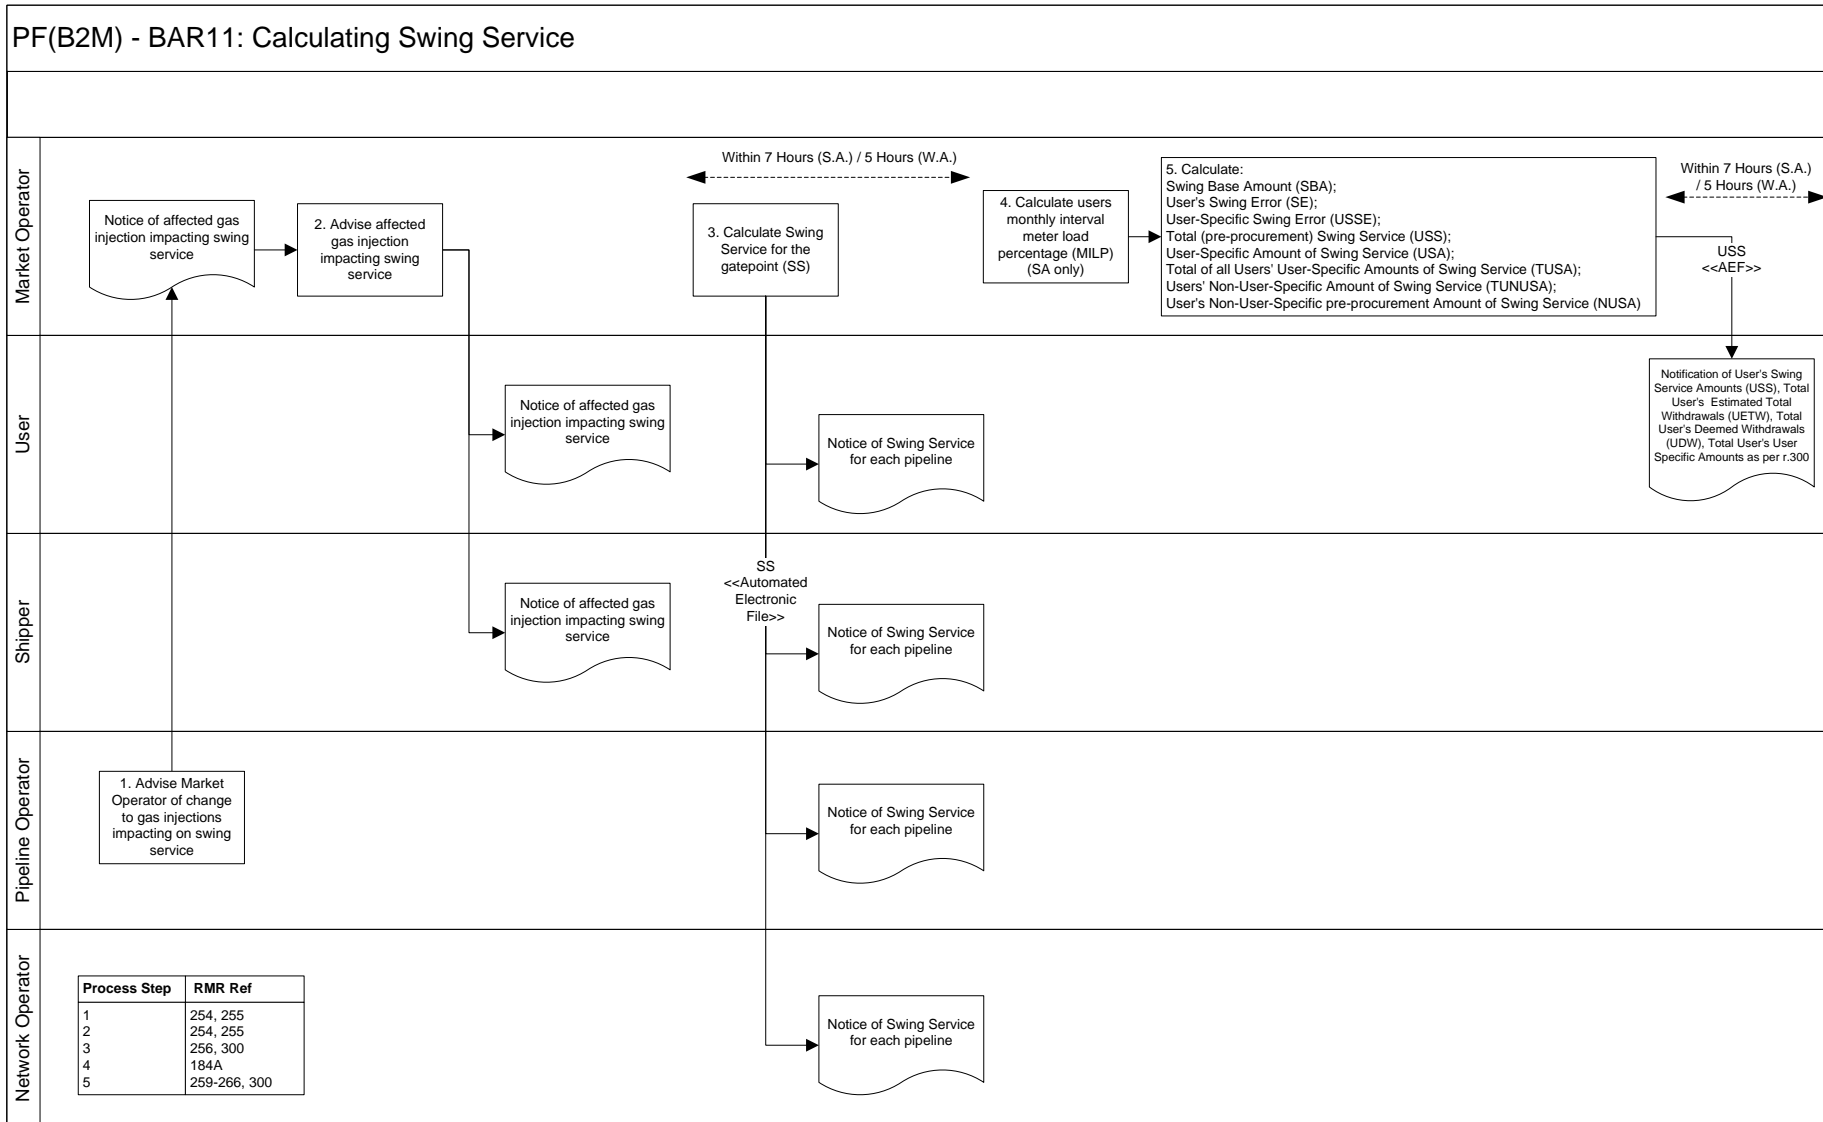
PF(B2M) - BAR11: Calculating Swing Service

Market Operator

Notice of affected gas injection impacting swing service

2. Advise affected gas injection impacting swing service

Within 7 Hours (S.A.) / 5 Hours (W.A.)

3. Calculate Swing Service for the gatepoint (SS)

4. Calculate users monthly interval meter load percentage (MILP) (SA only)

5. Calculate:
Swing Base Amount (SBA);
User's Swing Error (SE);
User-Specific Swing Error (USSE);
Total (pre-procurement) Swing Service (USS);
User-Specific Amount of Swing Service (USA);
Total of all Users' User-Specific Amounts of Swing Service (TUSA);
Users' Non-User-Specific Amount of Swing Service (TUNUSA);
User's Non-User-Specific pre-procurement Amount of Swing Service (NUSA)

Within 7 Hours (S.A.) / 5 Hours (W.A.)

USS
<<AEF>>

User

Notice of affected gas injection impacting swing service

Notice of Swing Service for each pipeline

Notification of User's Swing Service Amounts (USS), Total User's Estimated Total Withdrawals (UETW), Total User's Deemed Withdrawals (UDW), Total User's User Specific Amounts as per r.300

Shipper

SS
<<Automated Electronic File>>

Notice of affected gas injection impacting swing service

Notice of Swing Service for each pipeline

Pipeline Operator

1. Advise Market Operator of change to gas injections impacting on swing service

Notice of Swing Service for each pipeline

Network Operator

| Process Step | RMR Ref |
|---|---|
| 1 | 254, 255 |
| 2 | 254, 255 |
| 3 | 256, 300 |
| 4 | 184A |
| 5 | 259-266, 300 |

Notice of Swing Service for each pipeline